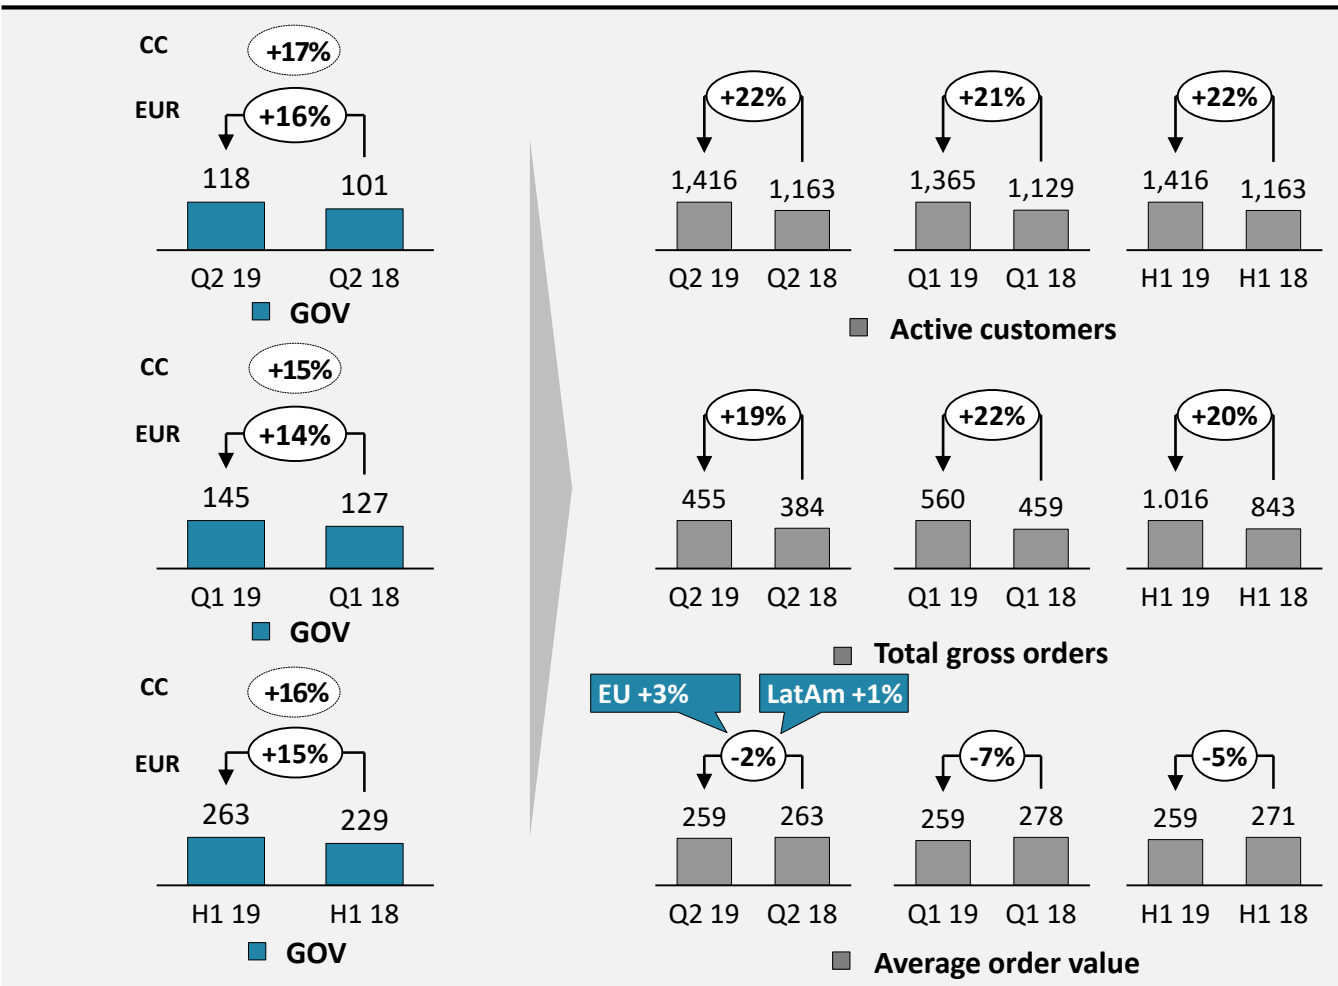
CC
+17%
EUR
+16%
118
101
Q2 19
Q2 18
GOV

CC
+15%
EUR
+14%
145
127
Q1 19
Q1 18
GOV

CC
+16%
EUR
+15%
263
229
H1 19
H1 18
GOV

+22%
1,416
1,163
Q2 19
Q2 18

+21%
1,365
1,129
Q1 19
Q1 18

+22%
1,416
1,163
H1 19
H1 18

Active customers

+19%
455
384
Q2 19
Q2 18

+22%
560
459
Q1 19
Q1 18

+20%
1.016
843
H1 19
H1 18

Total gross orders

EU +3%
LatAm +1%
-2%
259
263
Q2 19
Q2 18

-7%
259
278
Q1 19
Q1 18

-5%
259
271
H1 19
H1 18

Average order value